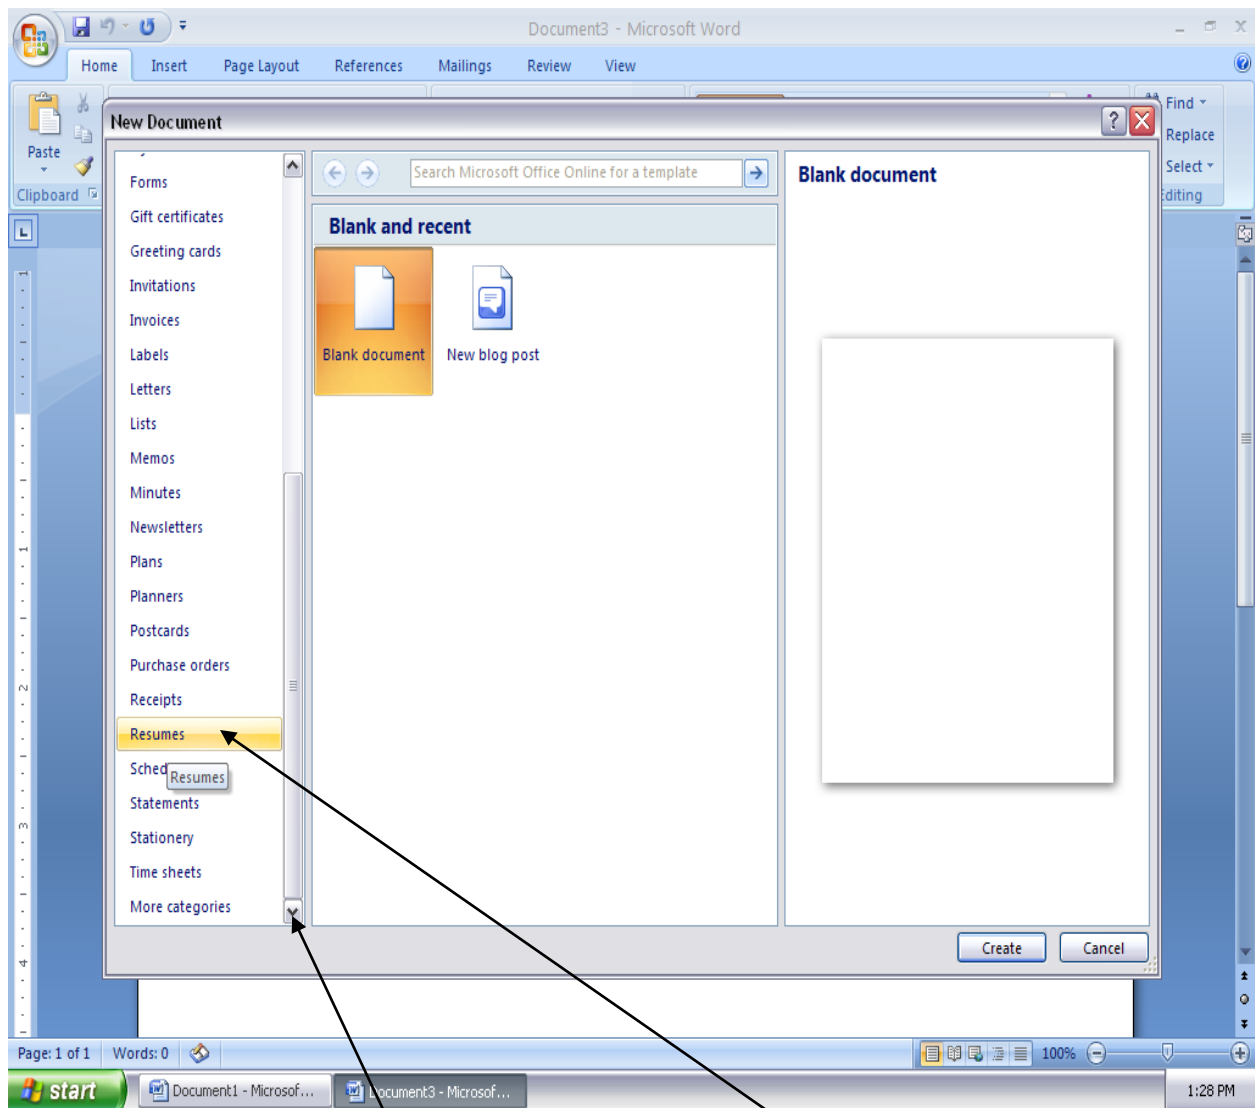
Document3 - Microsoft Word

Home Insert Page Layout References Mailings Review View

Paste

Clipboard

Find
Replace
Select
Editing

New Document

Forms
Gift certificates
Greeting cards
Invitations
Invoices
Labels
Letters
Lists
Memos
Minutes
Newsletters
Plans
Planners
Postcards
Purchase orders
Receipts
Resumes
Sched Resumes
Statements
Stationery
Time sheets
More categories

Search Microsoft Office Online for a template

Blank and recent

Blank document

New blog post

Blank document

Create Cancel

Page: 1 of 1 Words: 0

100%

start Document1 - Microsof... Document3 - Microsof...

1:28 PM